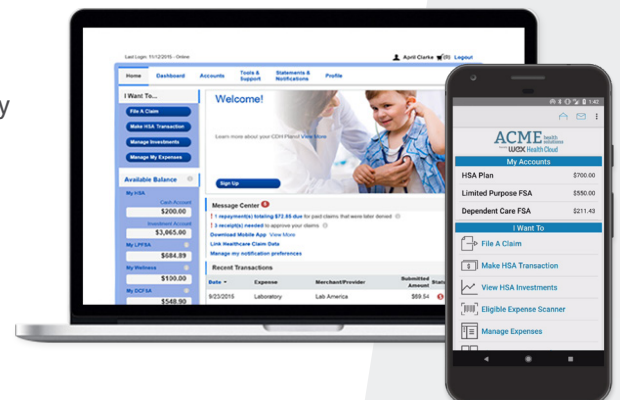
y

Last Login: 11/12/2015 - Online
April Clarke (0) Logout

Home Dashboard Accounts Tools & Support Statements & Notifications Profile

I Want To...
File A Claim
Make HSA Transaction
Manage Investments
Manage My Expenses

Available Balance
My HSA
Cash Account
$200.00
Investment Account
$3,865.00
My LPFSA
$684.89
My Wellness
$100.00
My DCFSA
$548.90

Welcome!
Learn more about your CDH Plans! View More
Sign Up

Message Center
1 repayment(s) totaling $72.65 due for paid claims that were later denied
3 receipt(s) needed to approve your claims
Download Mobile App View More
Link Healthcare Claim Data
Manage my notification preferences

Recent Transactions
| Date | Expense | Merchant/Provider | Submitted Amount | Status |
|---|---|---|---|---|
| 9/23/2015 | Laboratory | Lab America | $69.54 | |

1:42

ACME health solutions WEX Health Cloud
My Accounts
HSA Plan $700.00
Limited Purpose FSA $550.00
Dependent Care FSA $211.43
I Want To
File A Claim
Make HSA Transaction
View HSA Investments
Eligible Expense Scanner
Manage Expenses